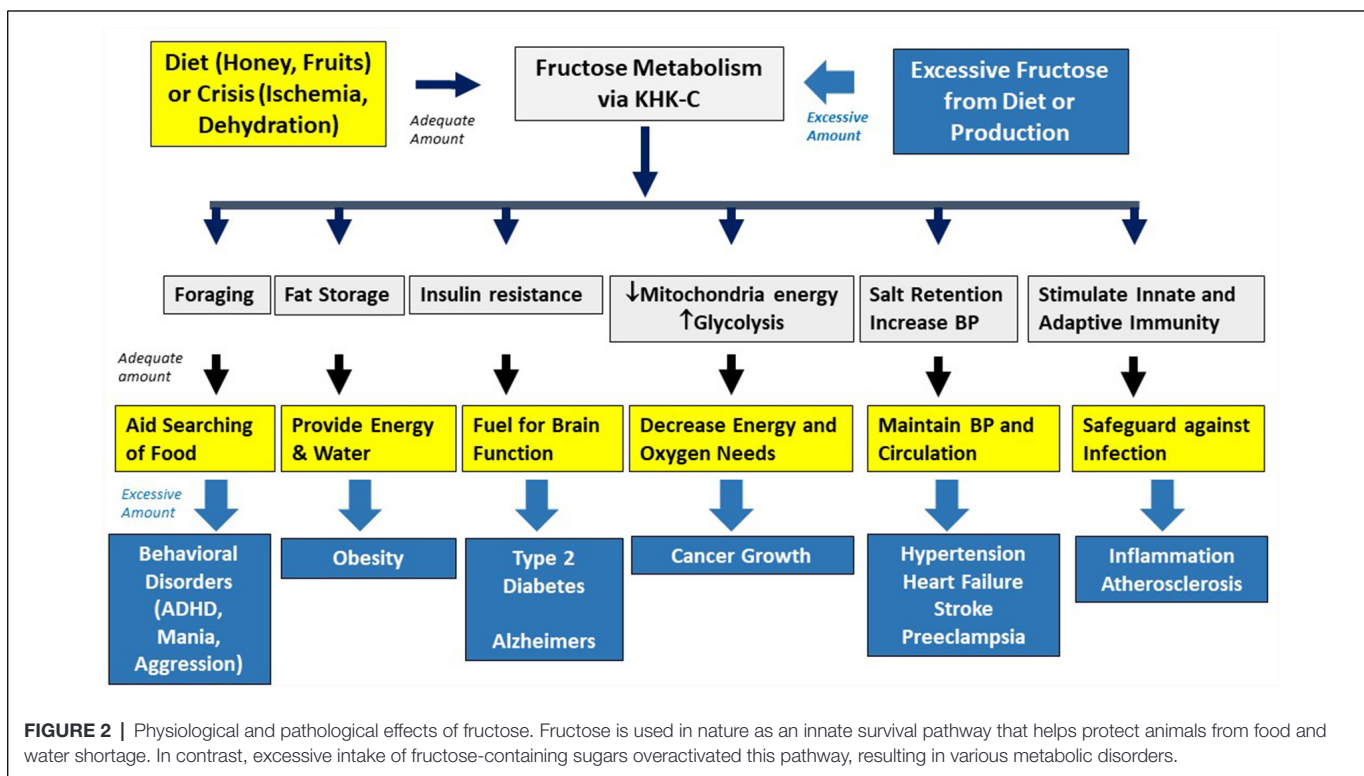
Diet (Honey, Fruits) or Crisis (Ischemia, Dehydration)

Adequate Amount

Fructose Metabolism via KHK-C

Excessive Amount

Excessive Fructose from Diet or Production

Foraging

Fat Storage

Insulin resistance

↓Mitochondria energy ↑Glycolysis

Salt Retention Increase BP

Stimulate Innate and Adaptive Immunity

Adequate amount

Aid Searching of Food

Provide Energy & Water

Fuel for Brain Function

Decrease Energy and Oxygen Needs

Maintain BP and Circulation

Safeguard against Infection

Excessive Amount

Behavioral Disorders (ADHD, Mania, Aggression)

Obesity

Type 2 Diabetes

Alzheimers

Cancer Growth

Hypertension Heart Failure Stroke Preeclampsia

Inflammation Atherosclerosis

FIGURE 2 | Physiological and pathological effects of fructose. Fructose is used in nature as an innate survival pathway that helps protect animals from food and water shortage. In contrast, excessive intake of fructose-containing sugars overactivated this pathway, resulting in various metabolic disorders.